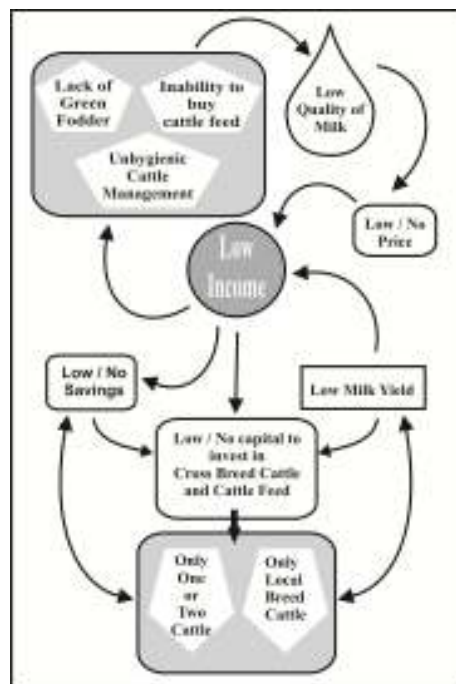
Lack of Green Fodder

Inability to buy cattle feed

Unhygienic Cattle Management

Low Quality of Milk

Low / No Price

Low Income

Low / No Savings

Low Milk Yield

Low / No capital to invest in Cross Breed Cattle and Cattle Feed

Only One or Two Cattle

Only Local Breed Cattle